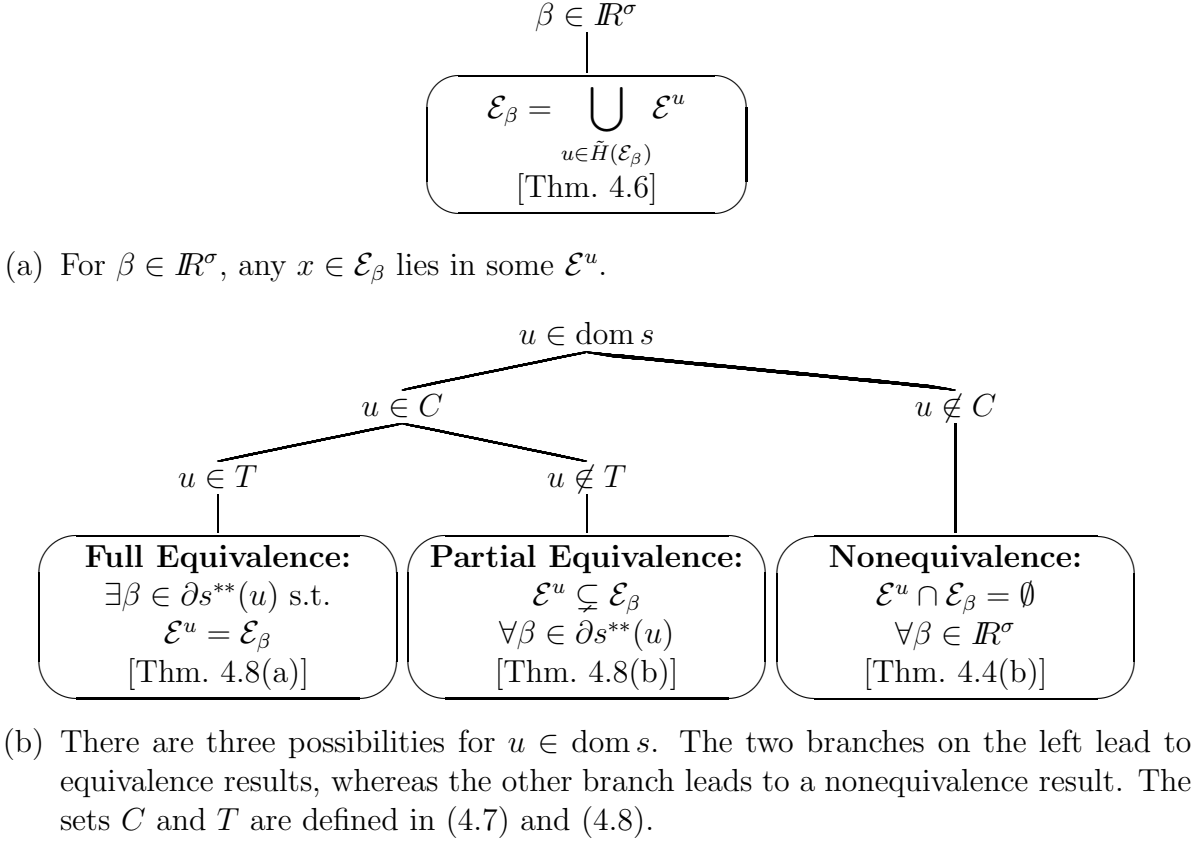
$\beta \in I\!R^\sigma$

$\mathcal{E}_\beta = \bigcup_{u \in \tilde{H}(\mathcal{E}_\beta)} \mathcal{E}^u$
[Thm. 4.6]

(a) For $\beta \in I\!R^\sigma$, any $x \in \mathcal{E}_\beta$ lies in some $\mathcal{E}^u$.

$u \in \operatorname{dom} s$

$u \in C$

$u \notin C$

$u \in T$

$u \notin T$

**Full Equivalence:**
$\exists \beta \in \partial s^{**}(u)$ s.t.
$\mathcal{E}^u = \mathcal{E}_\beta$
[Thm. 4.8(a)]

**Partial Equivalence:**
$\mathcal{E}^u \subsetneq \mathcal{E}_\beta$
$\forall \beta \in \partial s^{**}(u)$
[Thm. 4.8(b)]

**Nonequivalence:**
$\mathcal{E}^u \cap \mathcal{E}_\beta = \emptyset$
$\forall \beta \in I\!R^\sigma$
[Thm. 4.4(b)]

(b) There are three possibilities for $u \in \operatorname{dom} s$. The two branches on the left lead to equivalence results, whereas the other branch leads to a nonequivalence result. The sets $C$ and $T$ are defined in (4.7) and (4.8).